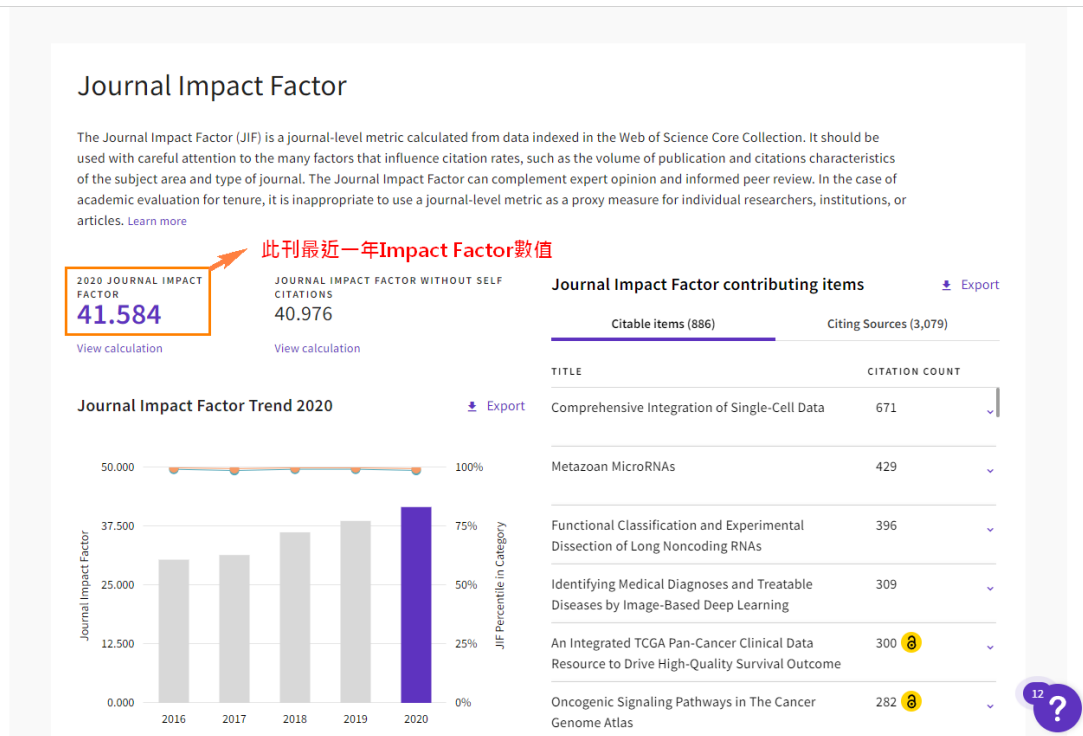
Journal Impact Factor

The Journal Impact Factor (JIF) is a journal-level metric calculated from data indexed in the Web of Science Core Collection. It should be used with careful attention to the many factors that influence citation rates, such as the volume of publication and citations characteristics of the subject area and type of journal. The Journal Impact Factor can complement expert opinion and informed peer review. In the case of academic evaluation for tenure, it is inappropriate to use a journal-level metric as a proxy measure for individual researchers, institutions, or articles. Learn more

此刊最近一年Impact Factor數值

2020 JOURNAL IMPACT FACTOR
41.584
View calculation

JOURNAL IMPACT FACTOR WITHOUT SELF CITATIONS
40.976
View calculation

Journal Impact Factor Trend 2020
Export

50.000
37.500
25.000
12.500
0.000
Journal Impact Factor
100%
75%
50%
25%
0%
JIF Percentile in Category
2016 2017 2018 2019 2020

Journal Impact Factor contributing items
Export
Citable items (886)
Citing Sources (3,079)

| TITLE | CITATION COUNT |
|---|---|
| Comprehensive Integration of Single-Cell Data | 671 |
| Metazoan MicroRNAs | 429 |
| Functional Classification and Experimental Dissection of Long Noncoding RNAs | 396 |
| Identifying Medical Diagnoses and Treatable Diseases by Image-Based Deep Learning | 309 |
| An Integrated TCGA Pan-Cancer Clinical Data Resource to Drive High-Quality Survival Outcome | 300 |
| Oncogenic Signaling Pathways in The Cancer Genome Atlas | 282 |

12
?